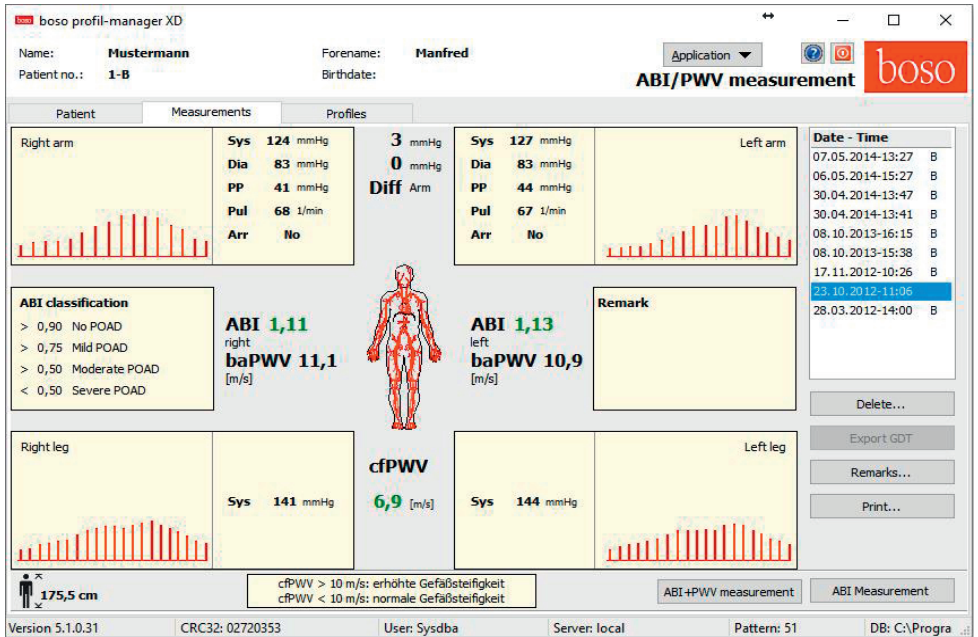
boso boso profil-manager XD

Name: Mustermann
Patient no.: 1-B
Forename: Manfred
Birthdate:

Application
ABI/PWV measurement
boso

Patient
Measurements
Profiles

Right arm

| Sys | 124 | mmHg |
|---|---|---|
| Dia | 83 | mmHg |
| PP | 41 | mmHg |
| Pul | 68 | 1/min |
| Arr | No | |

3 mmHg
0 mmHg
Diff Arm

| Sys | 127 | mmHg |
|---|---|---|
| Dia | 83 | mmHg |
| PP | 44 | mmHg |
| Pul | 67 | 1/min |
| Arr | No | |

Left arm

| Date - Time | |
|---|---|
| 07.05.2014-13:27 | B |
| 06.05.2014-15:27 | B |
| 30.04.2014-13:47 | B |
| 30.04.2014-13:41 | B |
| 08.10.2013-16:15 | B |
| 08.10.2013-15:38 | B |
| 17.11.2012-10:26 | B |
| 23.10.2012-11:06 | |
| 28.03.2012-14:00 | B |

ABI classification
> 0,90 No POAD
> 0,75 Mild POAD
> 0,50 Moderate POAD
< 0,50 Severe POAD

ABI 1,11
right
baPWV 11,1
[m/s]

ABI 1,13
left
baPWV 10,9
[m/s]

Remark

Delete...
Export GDT
Remarks...
Print...

Right leg
Sys 141 mmHg

cfPWV
6,9 [m/s]

Left leg
Sys 144 mmHg

175,5 cm

cfPWV > 10 m/s: erhöhte Gefäßsteifigkeit
cfPWV < 10 m/s: normale Gefäßsteifigkeit

ABI+PWV measurement
ABI Measurement

Version 5.1.0.31 CRC32: 02720353 User: Sysdba Server: local Pattern: 51 DB: C:\Progra